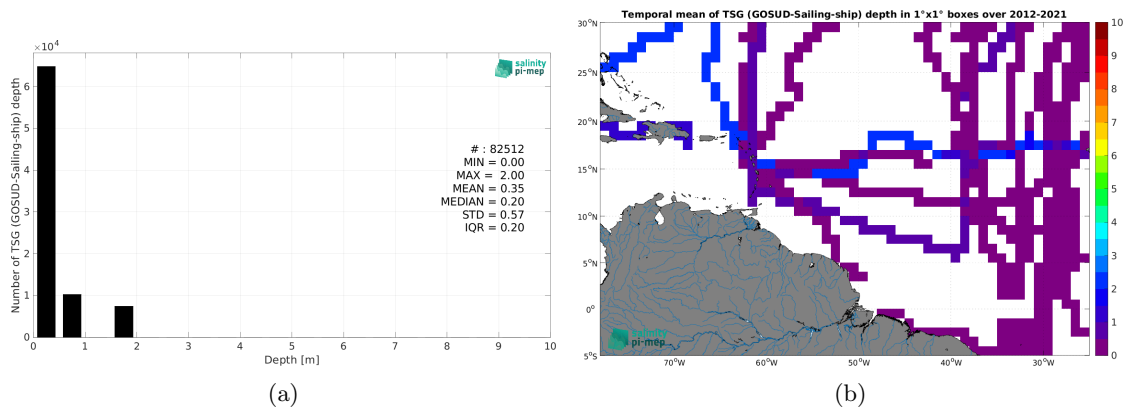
$\times10^4$

salinity pi-mep

Number of TSG (GOSUD-Sailing-ship) depth

6
5
4
3
2
1
0

# : 82512
MIN = 0.00
MAX = 2.00
MEAN = 0.35
MEDIAN = 0.20
STD = 0.57
IQR = 0.20

0 1 2 3 4 5 6 7 8 9 10
Depth [m]

(a)

Temporal mean of TSG (GOSUD-Sailing-ship) depth in 1°x1° boxes over 2012-2021

30°N
25°N
20°N
15°N
10°N
5°N
0°
5°S

70°W 60°W 50°W 40°W 30°W

salinity pi-mep

10
9
8
7
6
5
4
3
2
1
0

(b)